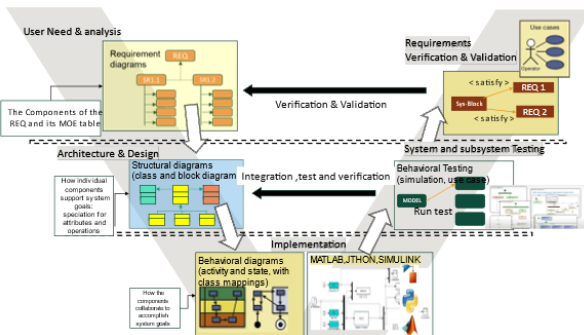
User Need & analysis

Requirement diagrams

REQ

SR1.1

SR1.2

The Components of the REQ and its MOE table

Requirements Verification & Validation

Use cases

Operator

< satisfy >

Sys-Block

REQ 1

< satisfy >

REQ 2

Verification & Validation

Architecture & Design

System and subsystem Testing

Structural diagrams (class and block diagram

How individual components support system goals: speciation for attributes and operations

Integration ,test and verification

Behavioral Testing (simulation, use case)

MODEL

Run test

Implementation

Behavioral diagrams (activity and state, with class mappings)

How the components collaborate to accomplish system goals

MATLAB,JTHON,SIMULINK